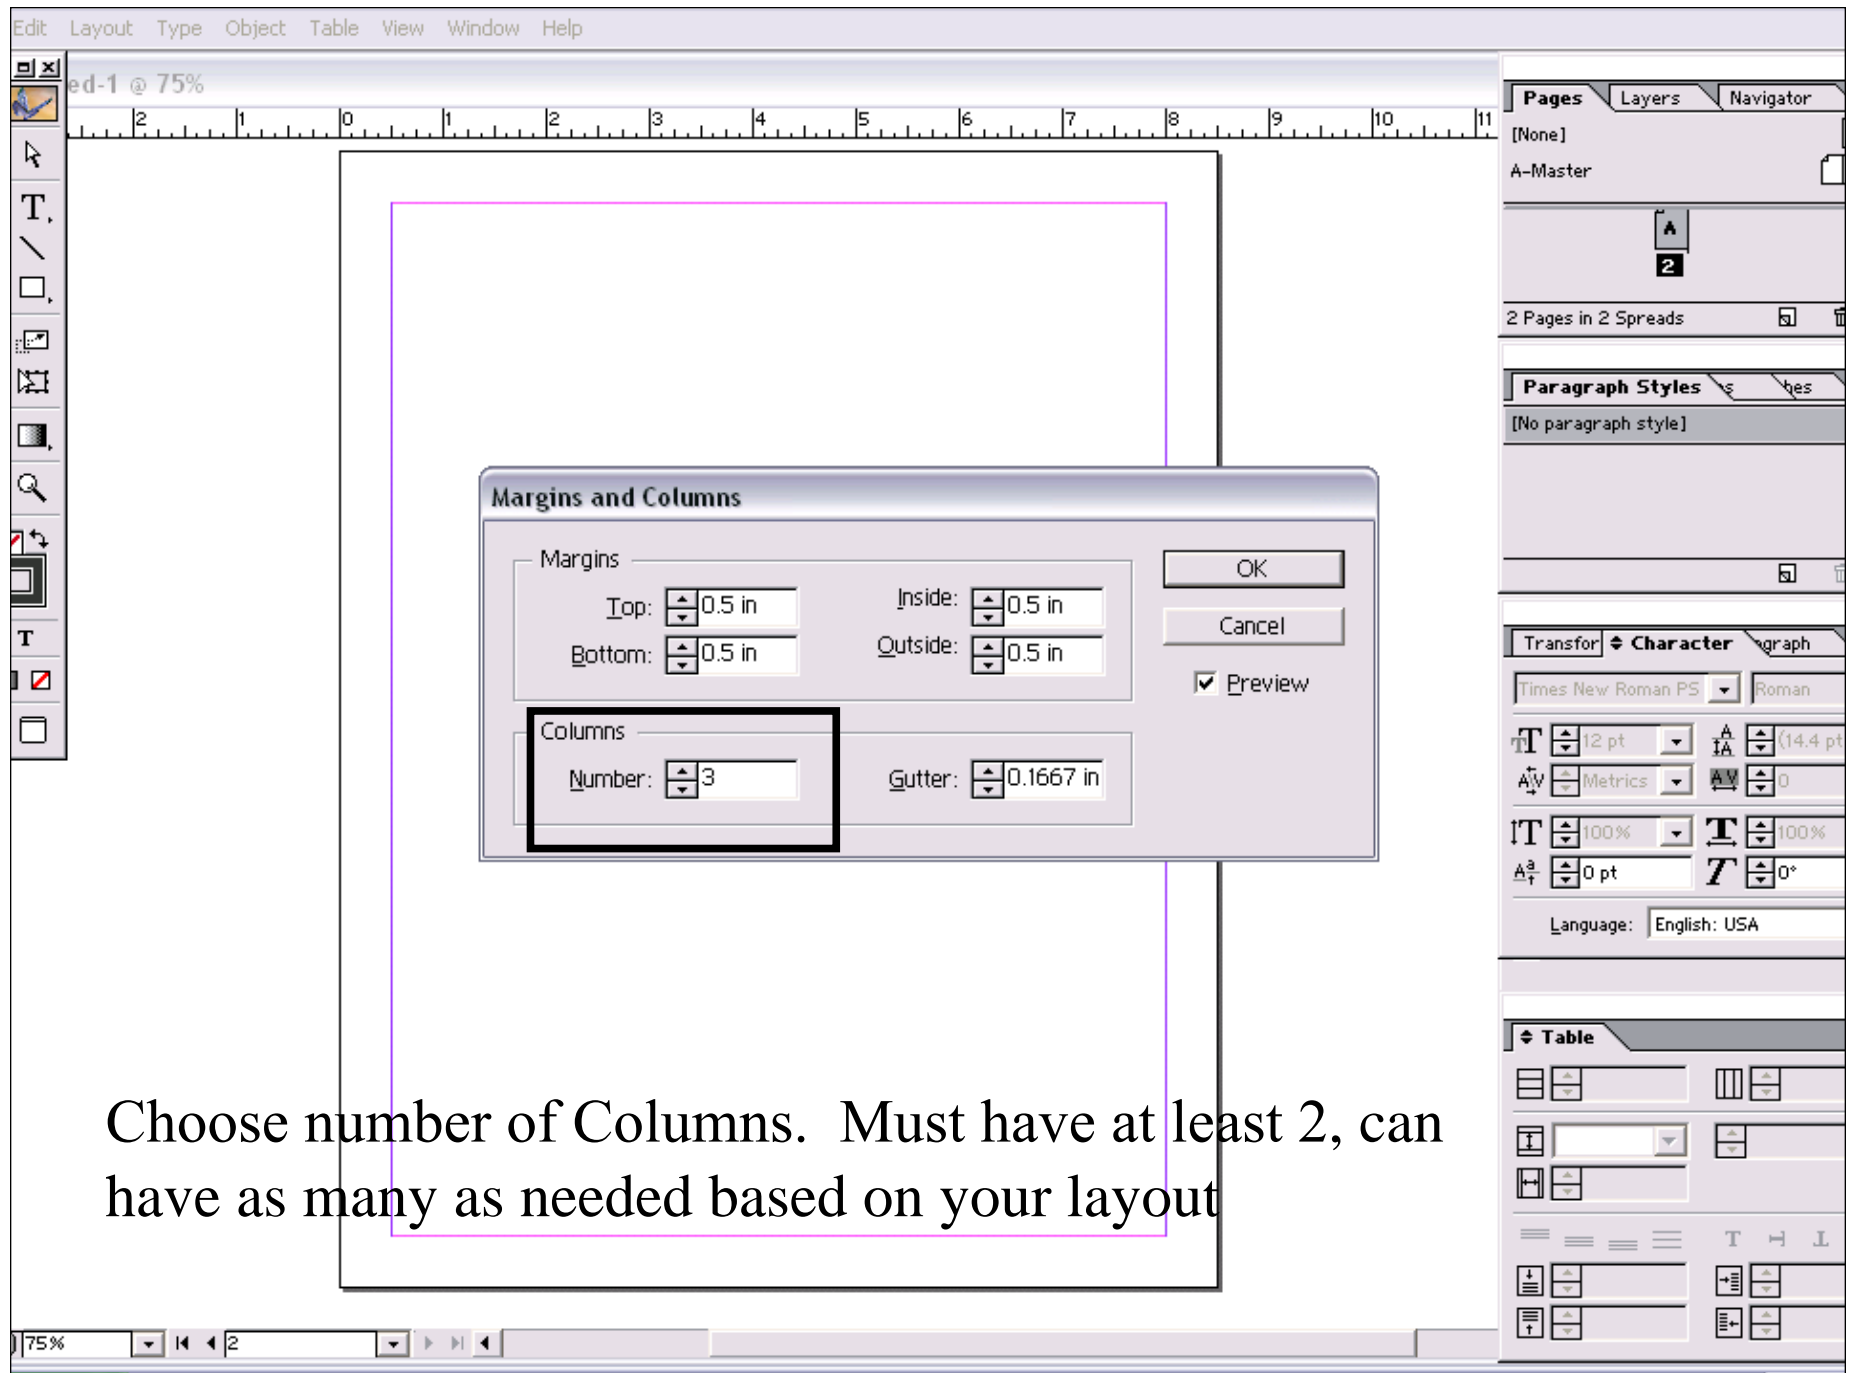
Edit Layout Type Object Table View Window Help

ed-1 @ 75%

2 1 0 1 2 3 4 5 6 7 8 9 10 11

Pages Layers Navigator

[None]

A-Master

A

2

2 Pages in 2 Spreads

Paragraph Styles

[No paragraph style]

Transfor Character graph

Times New Roman PS

Roman

12 pt

(14.4 pt

Metrics

0

100%

100%

0 pt

0°

Language: English: USA

Table

Margins and Columns

Margins

Top: 0.5 in

Bottom: 0.5 in

Inside: 0.5 in

Outside: 0.5 in

OK

Cancel

Preview

Columns

Number: 3

Gutter: 0.1667 in

Choose number of Columns. Must have at least 2, can have as many as needed based on your layout

75%

2